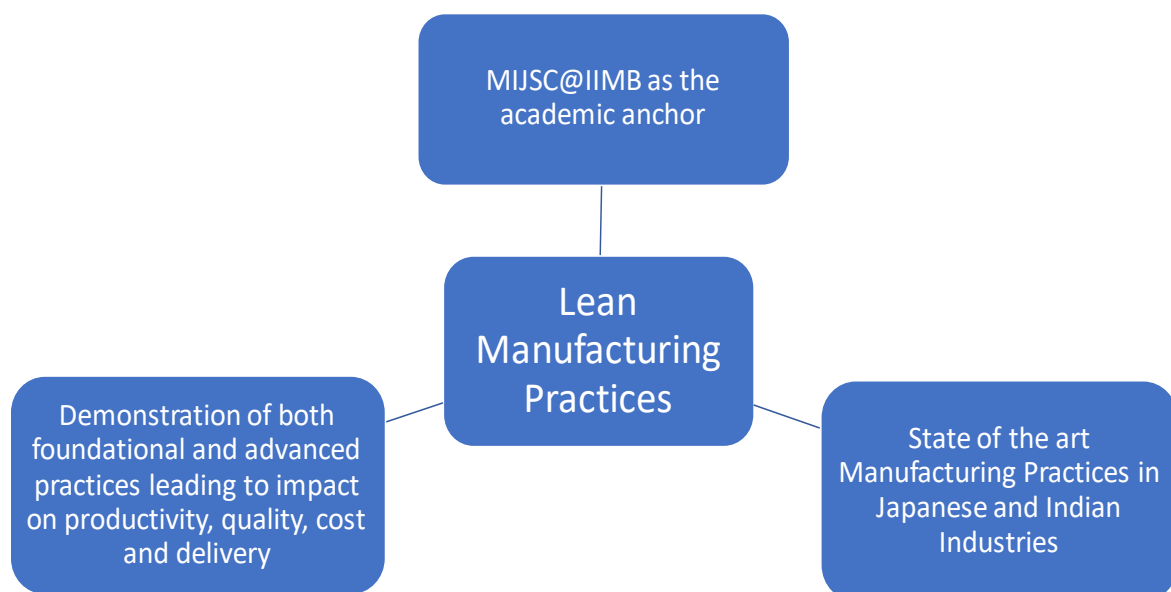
MIJSC@IIMB as the academic anchor

Lean Manufacturing Practices

Demonstration of both foundational and advanced practices leading to impact on productivity, quality, cost and delivery

State of the art Manufacturing Practices in Japanese and Indian Industries